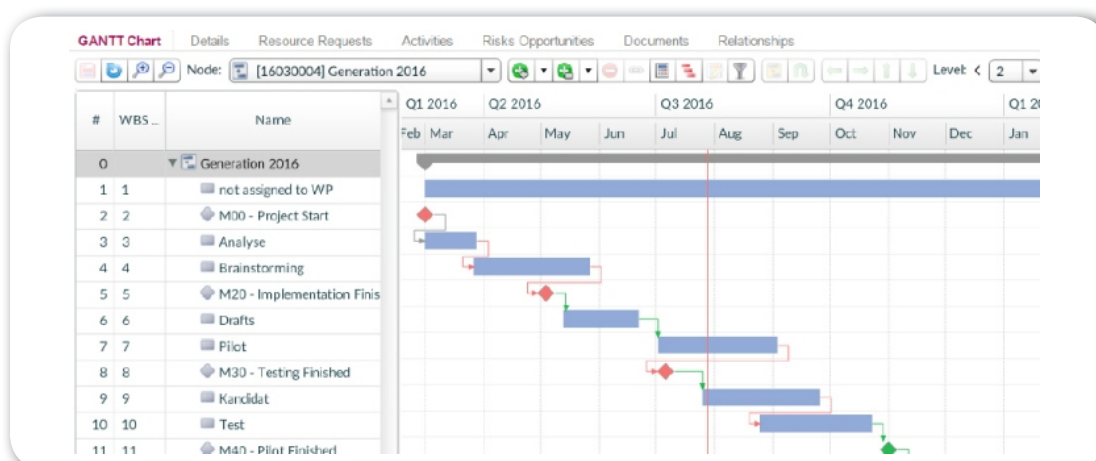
GANTT Chart Details Resource Requests Activities Risks Opportunities Documents Relationships

Node: [16030004] Generation 2016 Level: 2

| # | WBS... | Name |
|---|---|---|
| 0 | | Generation 2016 |
| 1 | 1 | not assigned to WP |
| 2 | 2 | M00 - Project Start |
| 3 | 3 | Analyse |
| 4 | 4 | Brainstorming |
| 5 | 5 | M20 - Implementation Finis |
| 6 | 6 | Drafts |
| 7 | 7 | Pilot |
| 8 | 8 | M30 - Testing Finished |
| 9 | 9 | Kandidat |
| 10 | 10 | Test |
| 11 | 11 | M40 - Pilot Finished |

Q1 2016 Q2 2016 Q3 2016 Q4 2016 Q1 2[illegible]

Feb Mar Apr May Jun Jul Aug Sep Oct Nov Dec Jan